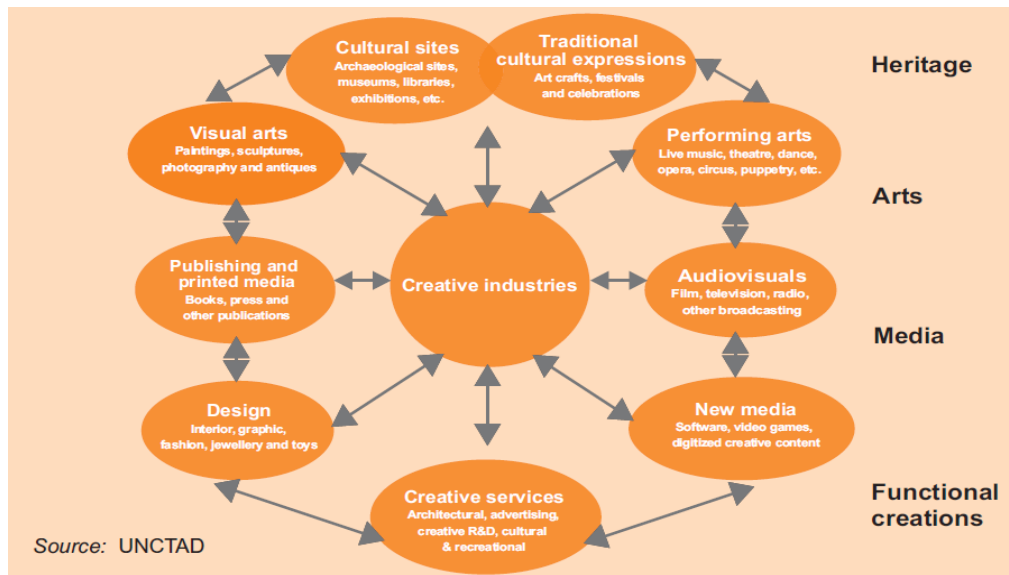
Cultural sites
Archaeological sites, museums, libraries, exhibitions, etc.

Traditional cultural expressions
Art crafts, festivals and celebrations

Heritage

Visual arts
Paintings, sculptures, photography and antiques

Performing arts
Live music, theatre, dance, opera, circus, puppetry, etc.

Arts

Publishing and printed media
Books, press and other publications

Creative industries

Audiovisuals
Film, television, radio, other broadcasting

Media

Design
Interior, graphic, fashion, jewellery and toys

New media
Software, video games, digitized creative content

Creative services
Architectural, advertising, creative R&D, cultural & recreational

Functional creations

Source: UNCTAD